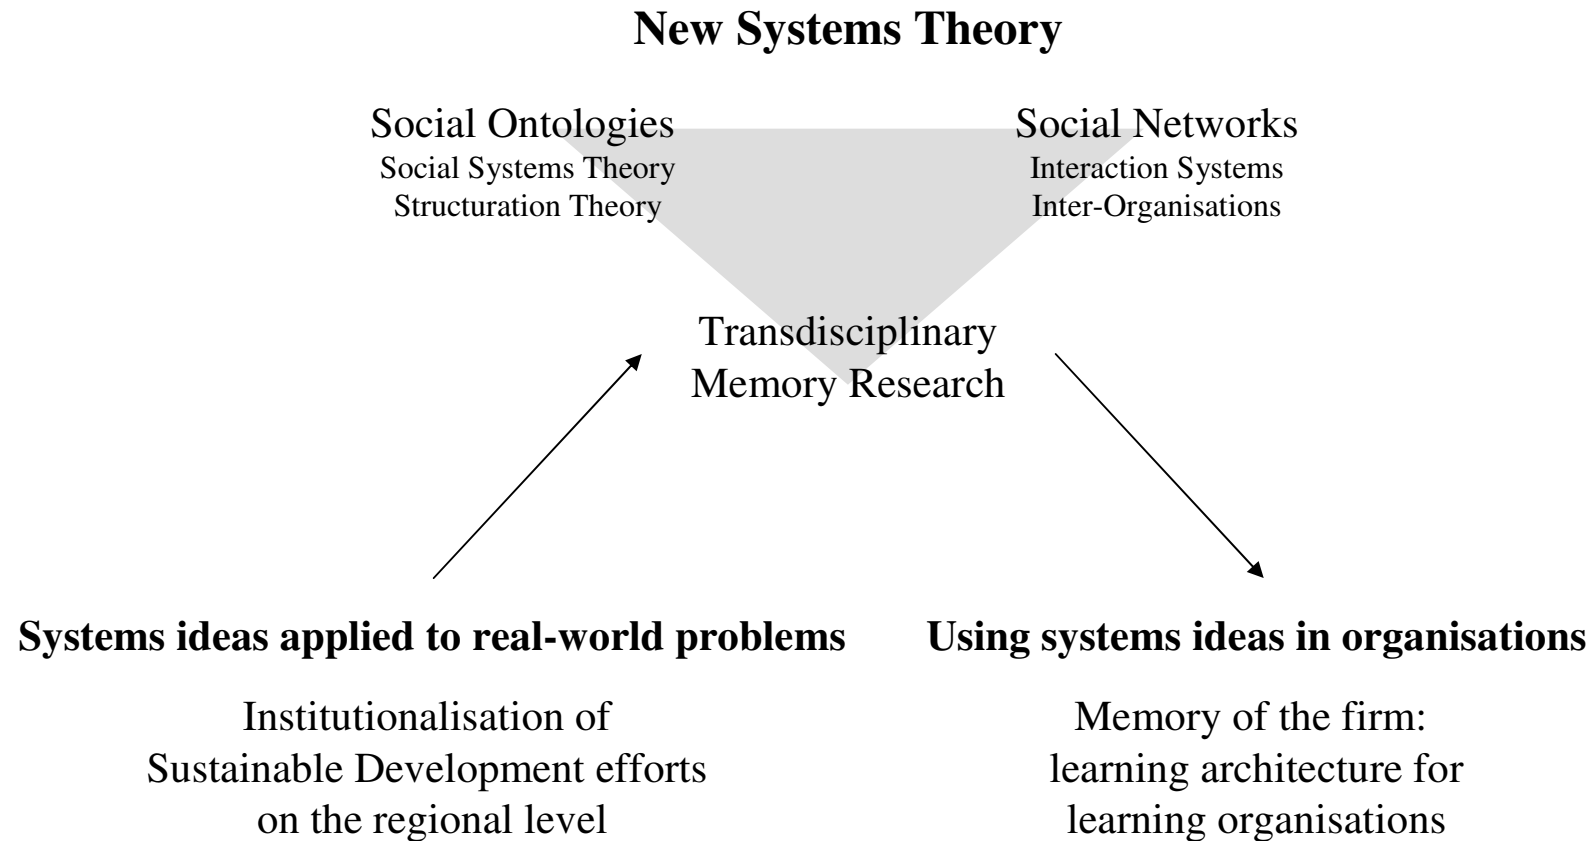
**New Systems Theory**

Social Ontologies
Social Systems Theory
Structuration Theory

Social Networks
Interaction Systems
Inter-Organisations

Transdisciplinary
Memory Research

**Systems ideas applied to real-world problems**

Institutionalisation of
Sustainable Development efforts
on the regional level

**Using systems ideas in organisations**

Memory of the firm:
learning architecture for
learning organisations